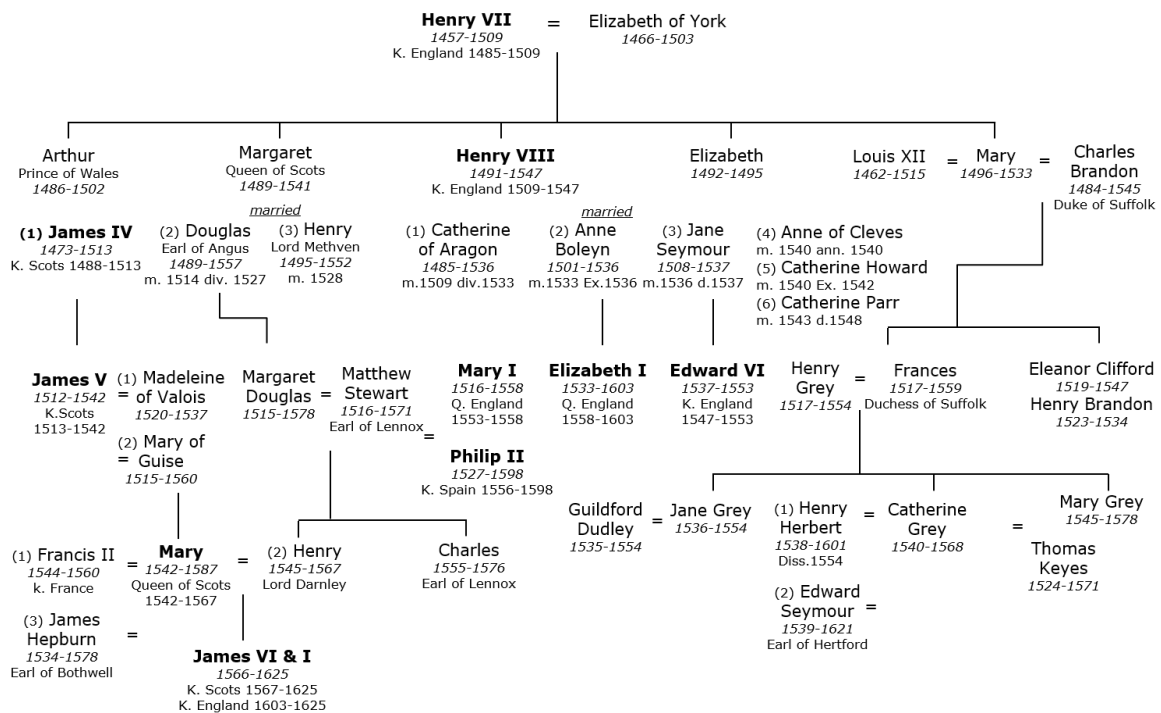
**Henry VII** = Elizabeth of York
*1457-1509* *1466-1503*
K. England 1485-1509

Arthur
Prince of Wales
*1486-1502*

Margaret
Queen of Scots
*1489-1541*

**Henry VIII**
*1491-1547*
K. England 1509-1547

Elizabeth
*1492-1495*

Louis XII = Mary = Charles Brandon
*1462-1515* *1496-1533* *1484-1545*
Duke of Suffolk

*married*

(1) **James IV**
*1473-1513*
K. Scots 1488-1513

(2) Douglas
Earl of Angus
*1489-1557*
m. 1514 div. 1527

(3) Henry
Lord Methven
*1495-1552*
m. 1528

*married*

(1) Catherine of Aragon
*1485-1536*
m.1509 div.1533

(2) Anne Boleyn
*1501-1536*
m.1533 Ex.1536

(3) Jane Seymour
*1508-1537*
m.1536 d.1537

(4) Anne of Cleves
m. 1540 ann. 1540
(5) Catherine Howard
m. 1540 Ex. 1542
(6) Catherine Parr
m. 1543 d.1548

**James V**
*1512-1542*
K.Scots
1513-1542

= (1) Madeleine of Valois
*1520-1537*

= (2) Mary of Guise
*1515-1560*

Margaret Douglas = Matthew Stewart
*1515-1578* *1516-1571*
Earl of Lennox

**Mary I**
*1516-1558*
Q. England
1553-1558
=
**Philip II**
*1527-1598*
K. Spain 1556-1598

**Elizabeth I**
*1533-1603*
Q. England
1558-1603

**Edward VI**
*1537-1553*
K. England
1547-1553

Henry Grey = Frances
*1517-1554* *1517-1559*
Duchess of Suffolk

Eleanor Clifford
*1519-1547*
Henry Brandon
*1523-1534*

(1) Francis II
*1544-1560*
k. France
=
**Mary**
*1542-1587*
Queen of Scots
1542-1567
=
(2) Henry
*1545-1567*
Lord Darnley

Charles
*1555-1576*
Earl of Lennox

(3) James Hepburn
*1534-1578*
Earl of Bothwell
=

**James VI & I**
*1566-1625*
K. Scots 1567-1625
K. England 1603-1625

Guildford Dudley = Jane Grey
*1535-1554* *1536-1554*

(1) Henry Herbert
*1538-1601*
Diss.1554
=
Catherine Grey
*1540-1568*
=
(2) Edward Seymour
*1539-1621*
Earl of Hertford

Mary Grey
*1545-1578*
=
Thomas Keyes
*1524-1571*